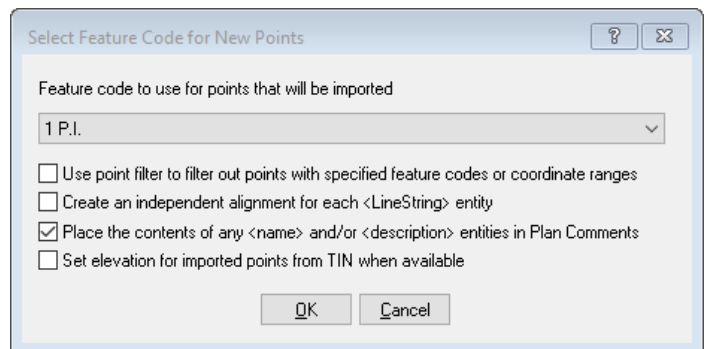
Select Feature Code for New Points

Feature code to use for points that will be imported

1 P.I.

Use point filter to filter out points with specified feature codes or coordinate ranges

Create an independent alignment for each <LineString> entity

Place the contents of any <name> and/or <description> entities in Plan Comments

Set elevation for imported points from TIN when available

OK

Cancel